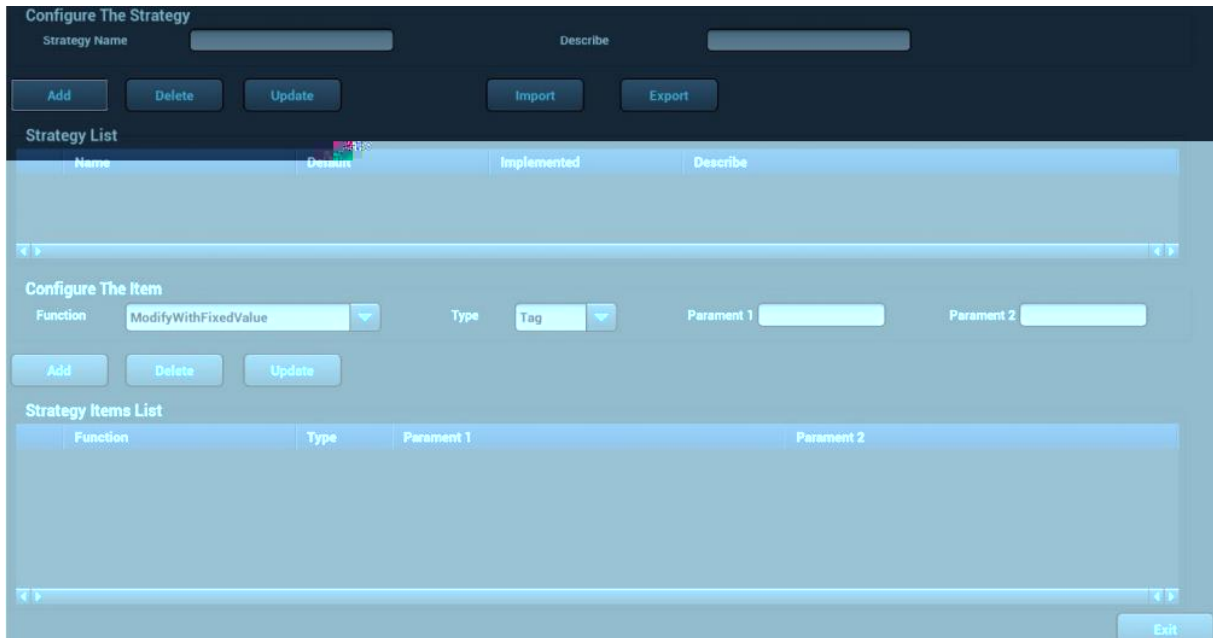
Configure The Strategy
Strategy Name
Describe

Add
Delete
Update
Import
Export

Strategy List

| Name | Default | Implemented | Describe |
|---|---|---|---|

Configure The Item
Function ModifyWithFixedValue
Type Tag
Parament 1
Parament 2

Add
Delete
Update

Strategy Items List

| Function | Type | Parament 1 | Parament 2 |
|---|---|---|---|

Exit